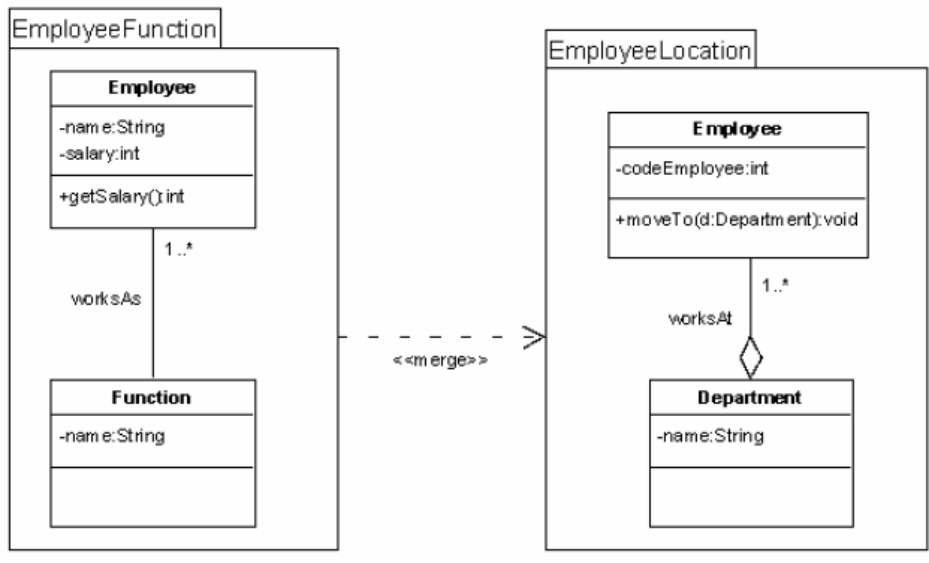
EmployeeFunction

Employee
-name:String
-salary:int
+getSalary():int

1..*
worksAs

Function
-name:String

<<merge>>

EmployeeLocation

Employee
-codeEmployee:int
+moveTo(d:Department):void

1..*
worksAt

Department
-name:String